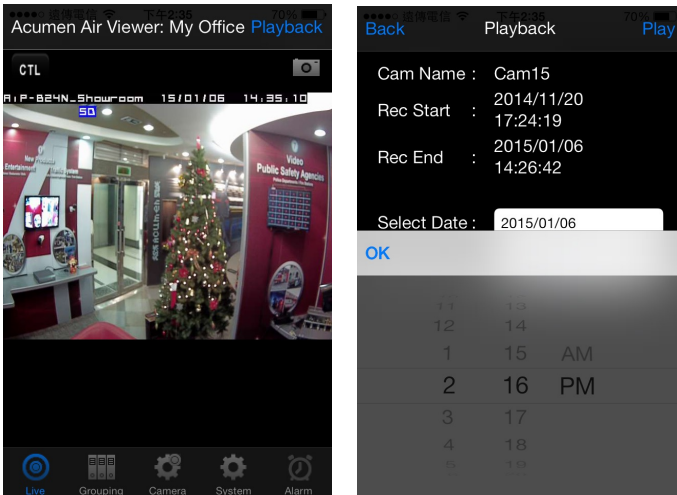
●●●●○ 遠傳電信 下午2:35 70%
Acumen Air Viewer: My Office Playback
CTL
AiP-B24N_Showroom 15/01/06 14:35:10
SD
Video
Public Safety Agencies
Live Grouping Camera System Alarm

●●●●○ 遠傳電信 下午2:35 70%
Back Playback Play
Cam Name : Cam15
Rec Start : 2014/11/20 17:24:19
Rec End : 2015/01/06 14:26:42
Select Date : 2015/01/06
OK
11 13
12 14
1 15 AM
2 16 PM
3 17
4 18
5 19